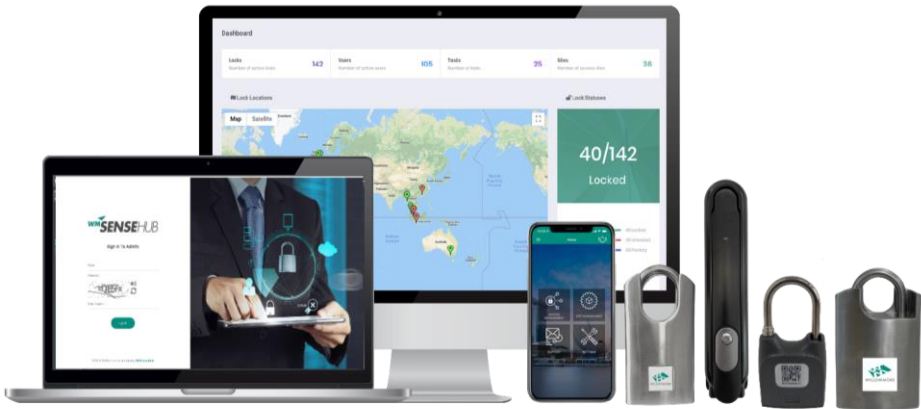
Dashboard

Locks
Number of sense locks
143

Users
Number of active users
105

Tasks
Number of tasks
35

Sites
Number of access sites
36

Lock Locations

Lock Statuses

Map
Satellite

40/142
Locked

WM SENSEHUB
Sign in To Admin

WILDGAMORE